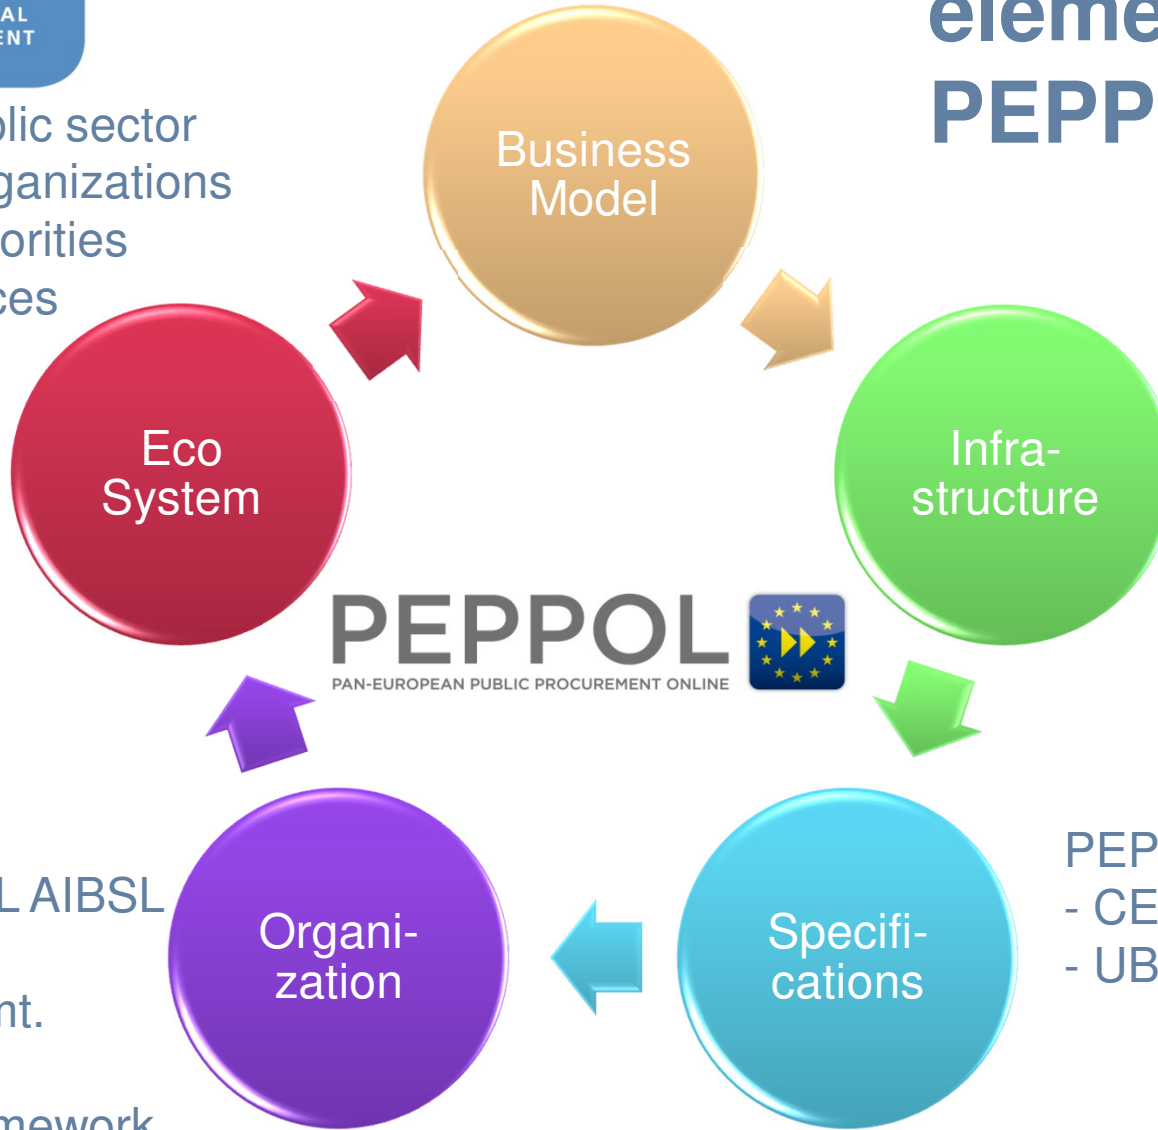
AL
ENT

eleme
PEPP

lic sector
ganizations
orities
ces

Business Model

Infra-structure

Eco System

PEPPOL
PAN-EUROPEAN PUBLIC PROCUREMENT ONLINE

PEP
- CE
- UB

L AIBSL

nt.

mework

Organi-zation

Specifi-cations